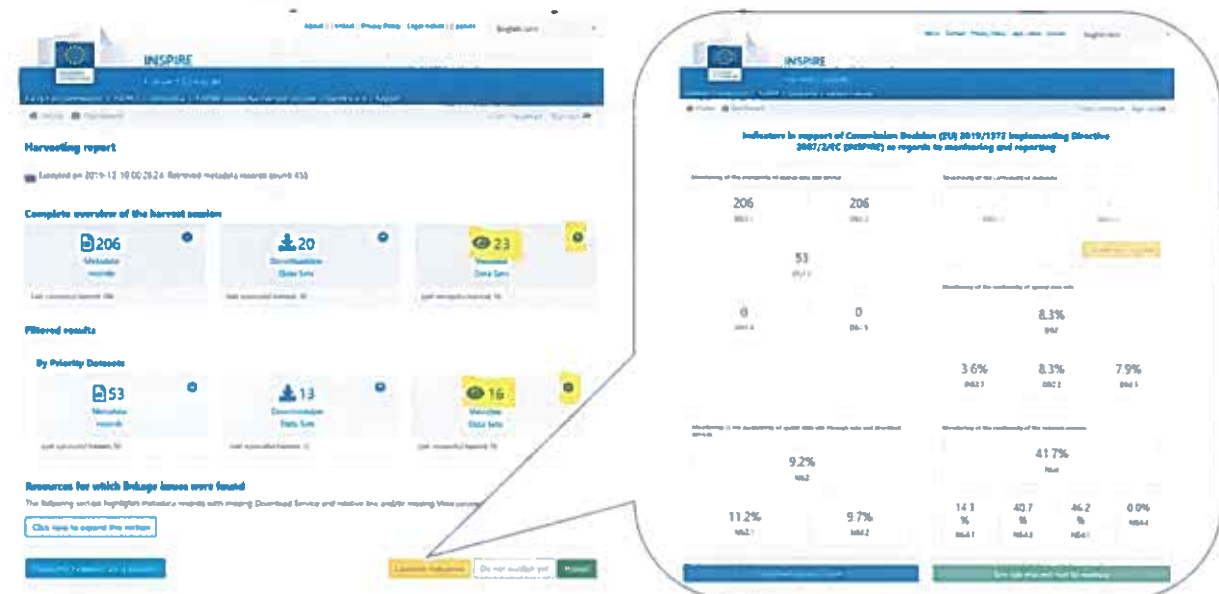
English (en)

INSPIRE

Harvesting report

Complete overview of the harvest session

206
Metadata records

20
Downloadable Data Sets

23
Viewable Data Sets

Filtered results

By Priority Datasets

53
Metadata records

13
Downloadable Data Sets

16
Viewable Data Sets

Resources for which linkage issues were found

Click here to expand the section

INSPIRE

Indicators in support of Commission Decision (EU) 2019/1372 implementing Directive 2007/2/EC (INSPIRE) as regards to monitoring and reporting

206

206

53

0

0

8.3%

3.6%

8.3%

7.9%

9.2%

41.7%

11.2%

9.7%

14.1 %

40.7 %

46.2 %

0.0%